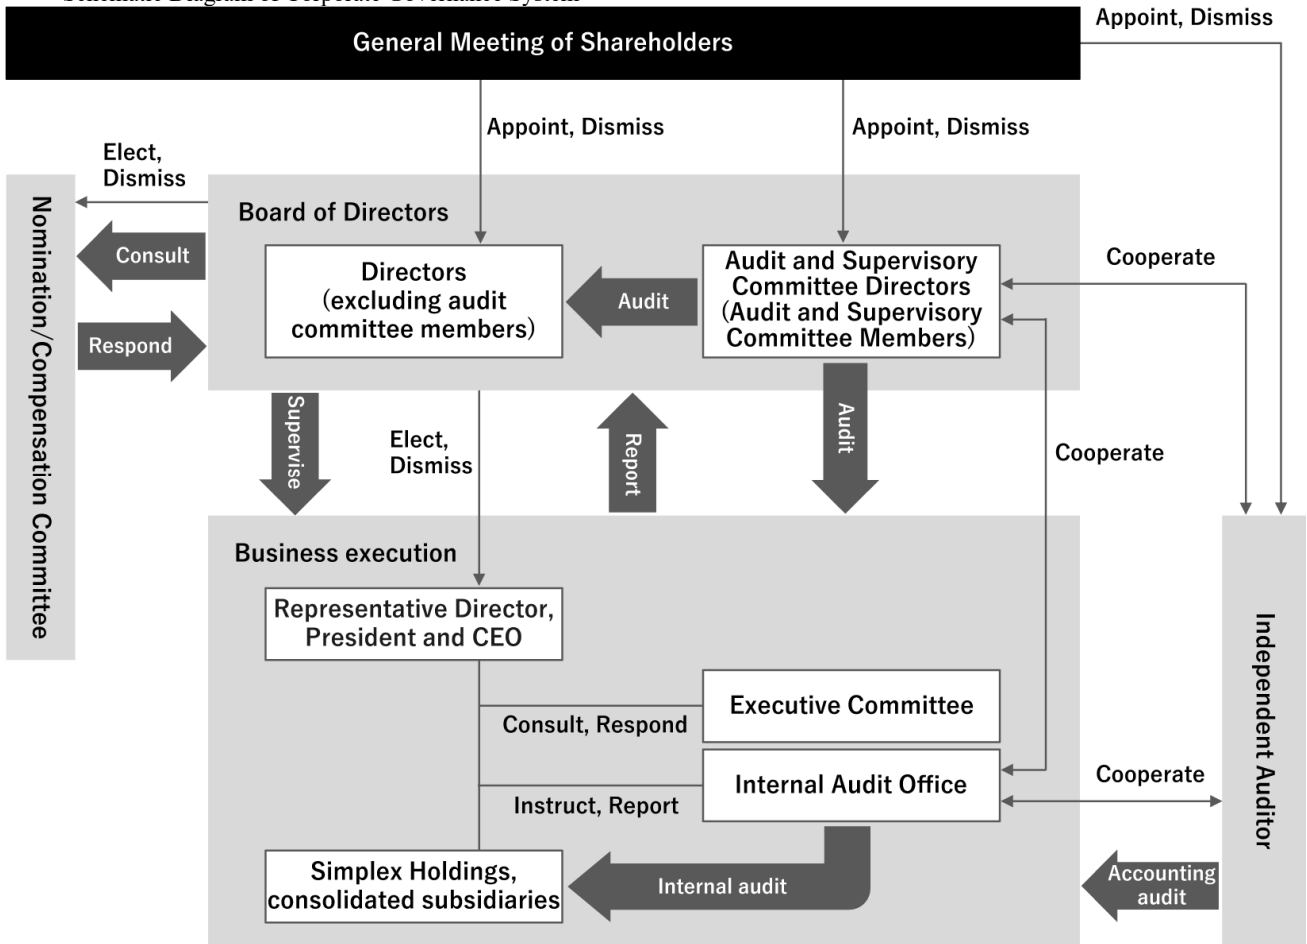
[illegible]

General Meeting of Shareholders

Appoint, Dismiss

Appoint, Dismiss

Appoint, Dismiss

Elect, Dismiss

Nomination/Compensation Committee

Consult

Respond

Board of Directors

Directors (excluding audit committee members)

Audit

Audit and Supervisory Committee Directors (Audit and Supervisory Committee Members)

Cooperate

Supervise

Elect, Dismiss

Report

Audit

Cooperate

Business execution

Representative Director, President and CEO

Executive Committee

Consult, Respond

Internal Audit Office

Instruct, Report

Cooperate

Independent Auditor

Simplex Holdings, consolidated subsidiaries

Internal audit

Accounting audit